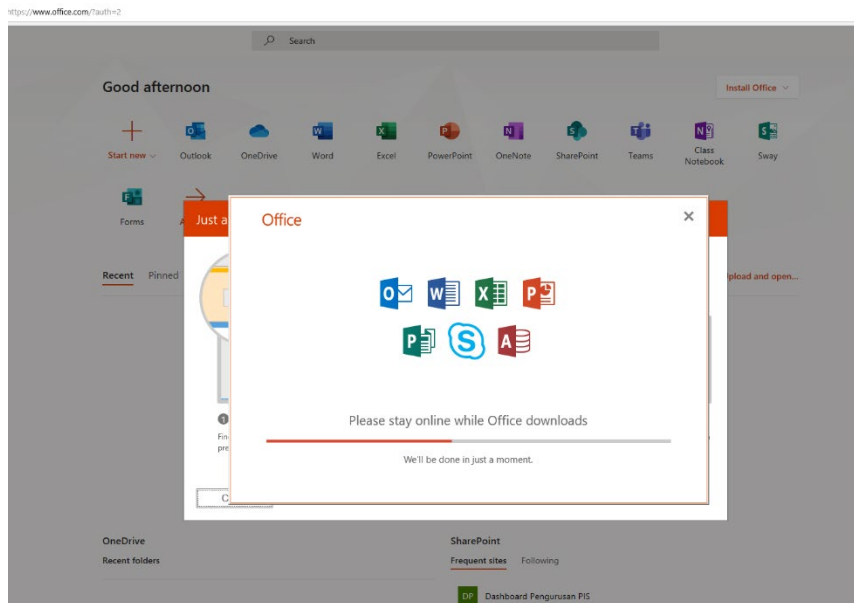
https://www.office.com/?auth=2

Search

Good afternoon

Install Office

Start new
Outlook
OneDrive
Word
Excel
PowerPoint
OneNote
SharePoint
Teams
Class Notebook
Sway
Forms

Just a

Recent
Pinned

Upload and open...

Fin
pre

C

Office

Please stay online while Office downloads

We'll be done in just a moment.

OneDrive
Recent folders

SharePoint
Frequent sites
Following

DP
Dashboard Pengurusan PIS